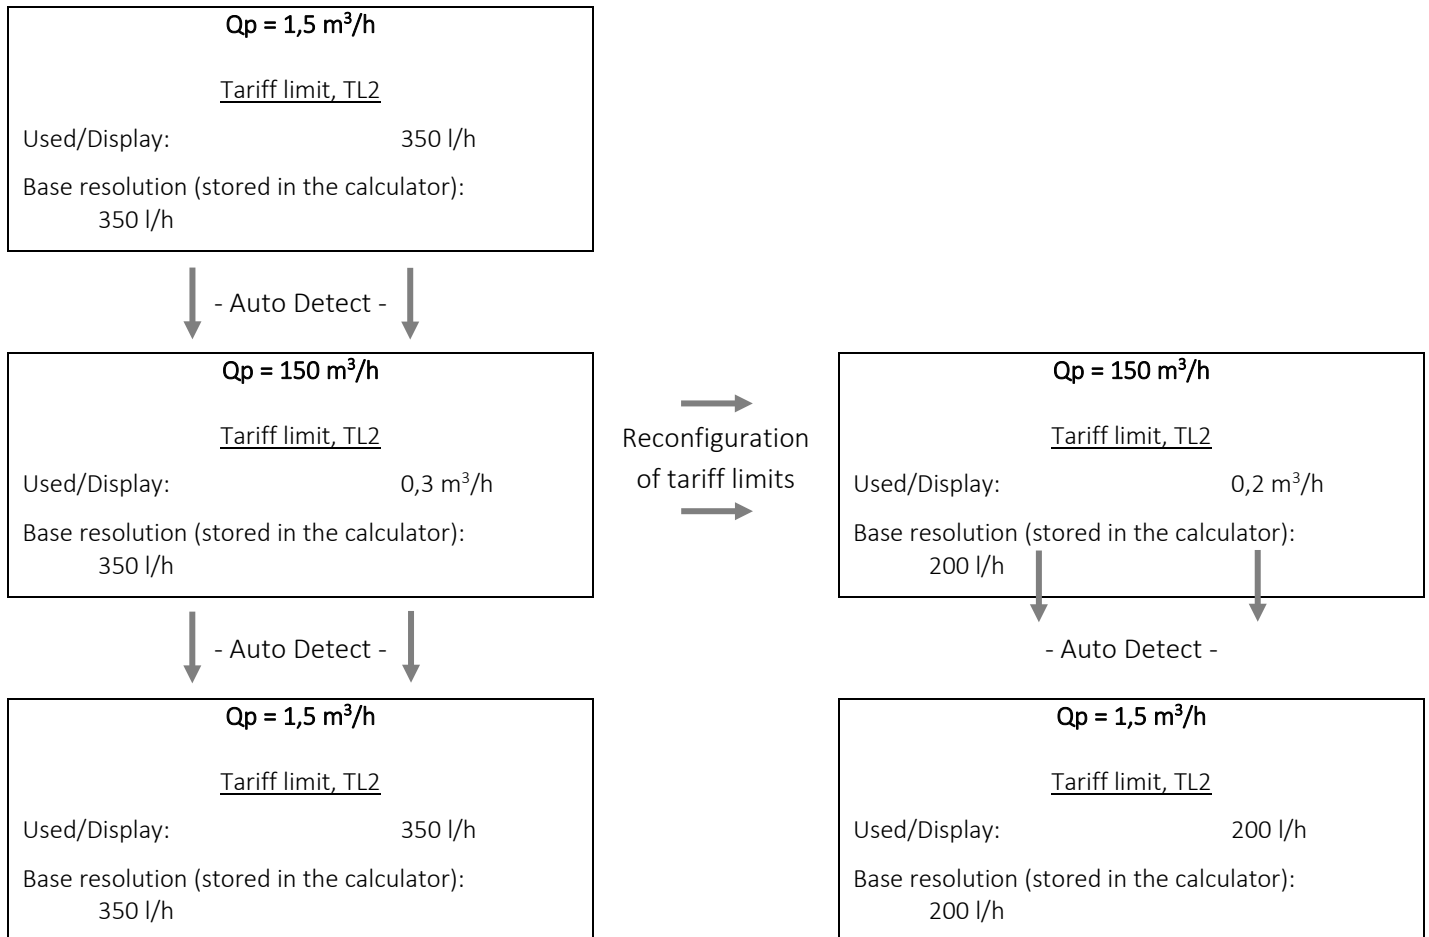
Qp = 1,5 m$^3$/h

Tariff limit, TL2

Used/Display: 350 l/h

Base resolution (stored in the calculator): 350 l/h

- Auto Detect -

Qp = 150 m$^3$/h

Tariff limit, TL2

Used/Display: 0,3 m$^3$/h

Base resolution (stored in the calculator): 350 l/h

Reconfiguration of tariff limits

Qp = 150 m$^3$/h

Tariff limit, TL2

Used/Display: 0,2 m$^3$/h

Base resolution (stored in the calculator): 200 l/h

- Auto Detect -

- Auto Detect -

Qp = 1,5 m$^3$/h

Tariff limit, TL2

Used/Display: 350 l/h

Base resolution (stored in the calculator): 350 l/h

Qp = 1,5 m$^3$/h

Tariff limit, TL2

Used/Display: 200 l/h

Base resolution (stored in the calculator): 200 l/h